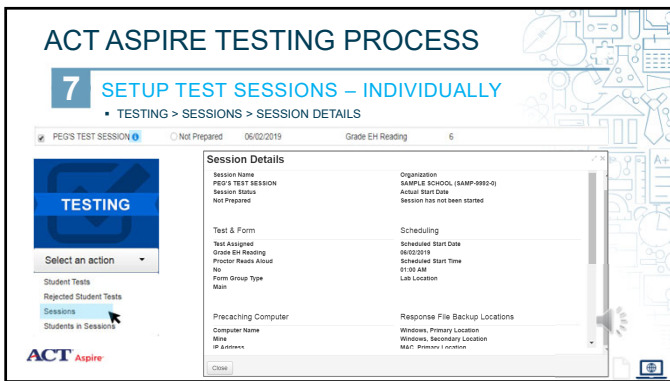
ACT ASPIRE TESTING PROCESS

7 SETUP TEST SESSIONS – INDIVIDUALLY

▪ TESTING > SESSIONS > SESSION DETAILS

PEG'S TEST SESSION Not Prepared 06/02/2019 Grade EH Reading 6

TESTING

Select an action

Student Tests
Rejected Student Tests
Sessions
Students in Sessions

ACT Aspire

Session Details

Session Name
PEG'S TEST SESSION
Session Status
Not Prepared

Organization
SAMPLE SCHOOL (SAMP-9992-0)
Actual Start Date
Session has not been started

Test & Form

Test Assigned
Grade EH Reading
Proctor Reads Aloud
No
Form Group Type
Main

Scheduling

Scheduled Start Date
06/02/2019
Scheduled Start Time
01:00 AM
Lab Location

Precaching Computer

Computer Name
Mine
IP Address

Response File Backup Locations

Windows, Primary Location
Windows, Secondary Location
MAC, Primary Location

Close